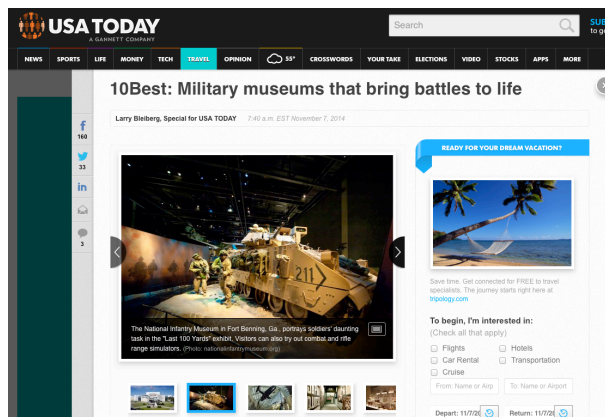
USA TODAY
A GANNETT COMPANY

Search

SUB
to get

NEWS SPORTS LIFE MONEY TECH TRAVEL OPINION 55° CROSSWORDS YOUR TAKE ELECTIONS VIDEO STOCKS APPS MORE

10Best: Military museums that bring battles to life

Larry Bleiberg, Special for USA TODAY 7:40 a.m. EST November 7, 2014

f 168

33

in

3

211

The National Infantry Museum in Fort Benning, Ga., portrays soldiers' daunting task in the "Last 100 Yards" exhibit. Visitors can also try out combat and rifle range simulators. (Photo: nationalinfantrymuseum.org)

READY FOR YOUR DREAM VACATION?

Save time. Get connected for FREE to travel specialists. The journey starts right here at tripology.com

To begin, I'm interested in:
(Check all that apply)

Flights
Hotels
Car Rental
Transportation
Cruise

From: Name or Airp
To: Name or Airport

Depart: 11/7/20
Return: 11/7/20